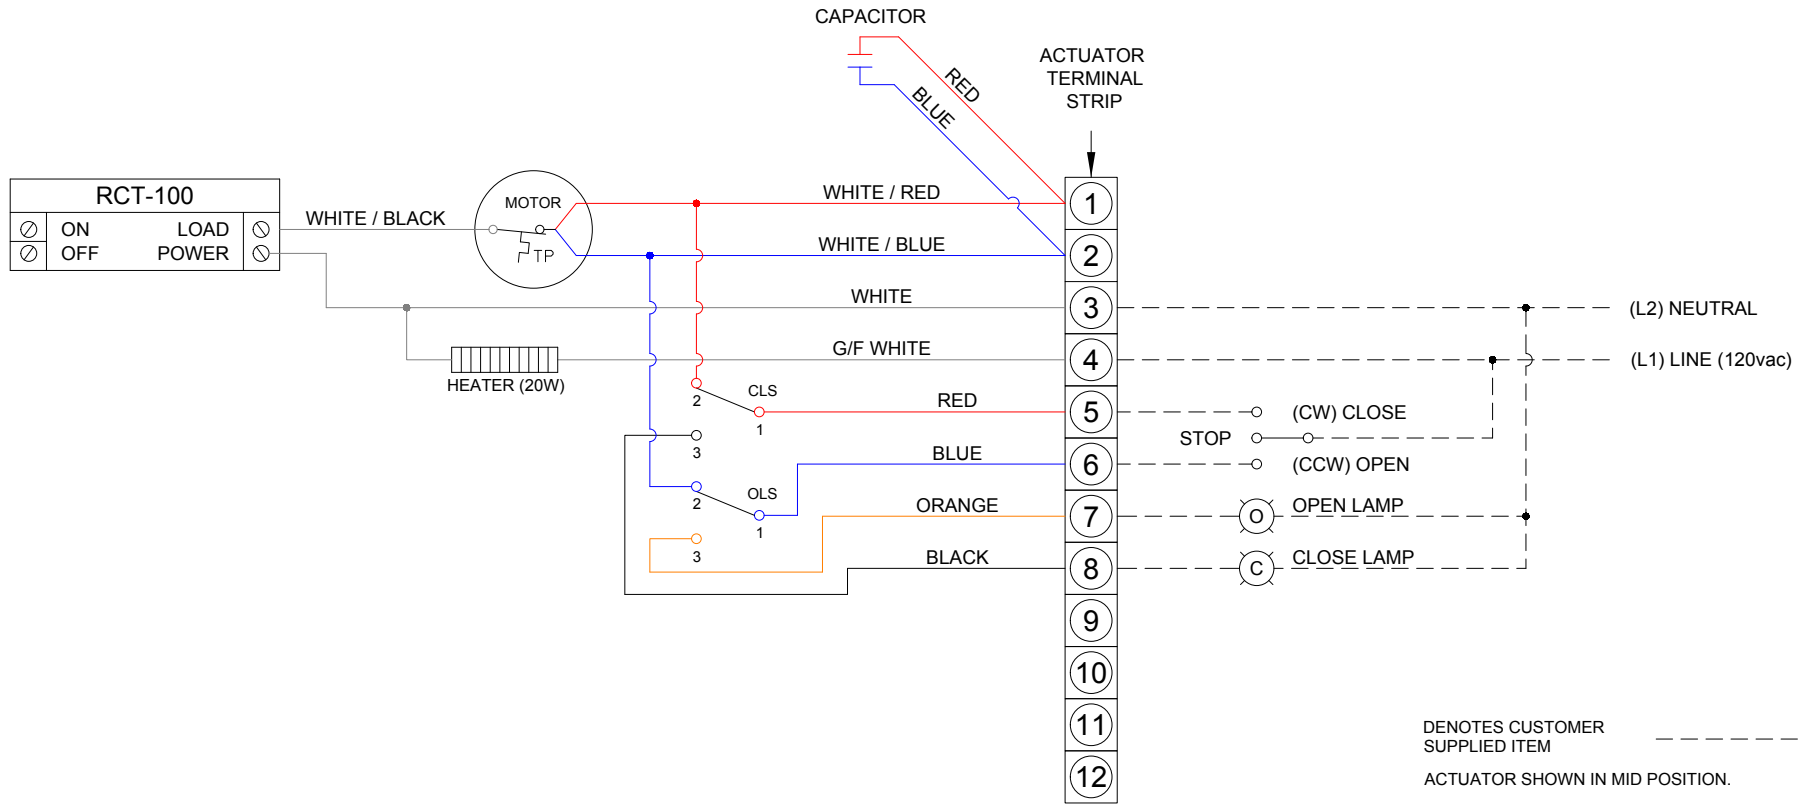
CAPACITOR

RED

BLUE

ACTUATOR TERMINAL STRIP

RCT-100

ON
OFF
LOAD
POWER

WHITE / BLACK

MOTOR

TP

WHITE / RED

WHITE / BLUE

WHITE

G/F WHITE

HEATER (20W)

CLS

2

1

RED

3

BLUE

OLS

2

1

ORANGE

3

BLACK

1
2
3
4
5
6
7
8
9
10
11
12

(L2) NEUTRAL

(L1) LINE (120vac)

(CW) CLOSE

STOP

(CCW) OPEN

O

OPEN LAMP

C

CLOSE LAMP

DENOTES CUSTOMER SUPPLIED ITEM

ACTUATOR SHOWN IN MID POSITION.